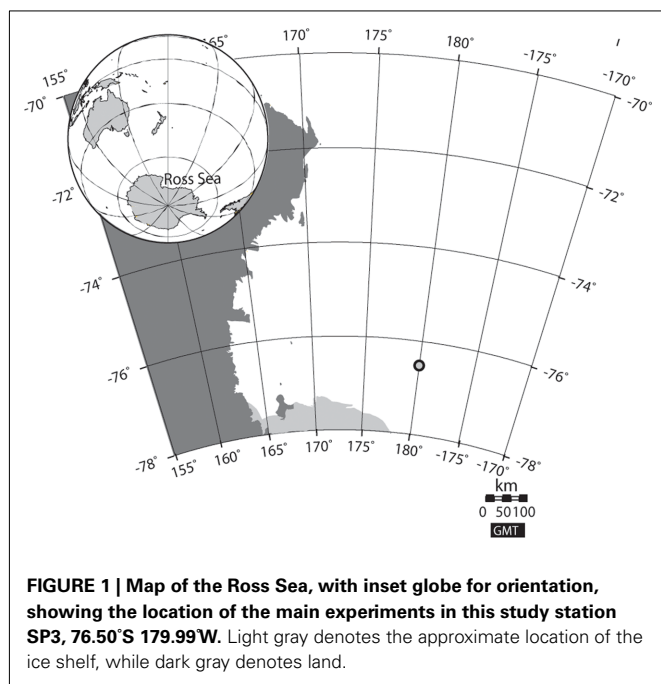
165° 170° 175° 180° -175° -170°
155°
-70° -70°
Ross Sea
-72° -72°
-74° -74°
-76° -76°
-78° 155° 160° 165° 170° 175° 180° -175° -170° -78°
km
0 50100
GMT

**FIGURE 1 | Map of the Ross Sea, with inset globe for orientation, showing the location of the main experiments in this study station SP3, 76.50˚S 179.99˚W.** Light gray denotes the approximate location of the ice shelf, while dark gray denotes land.